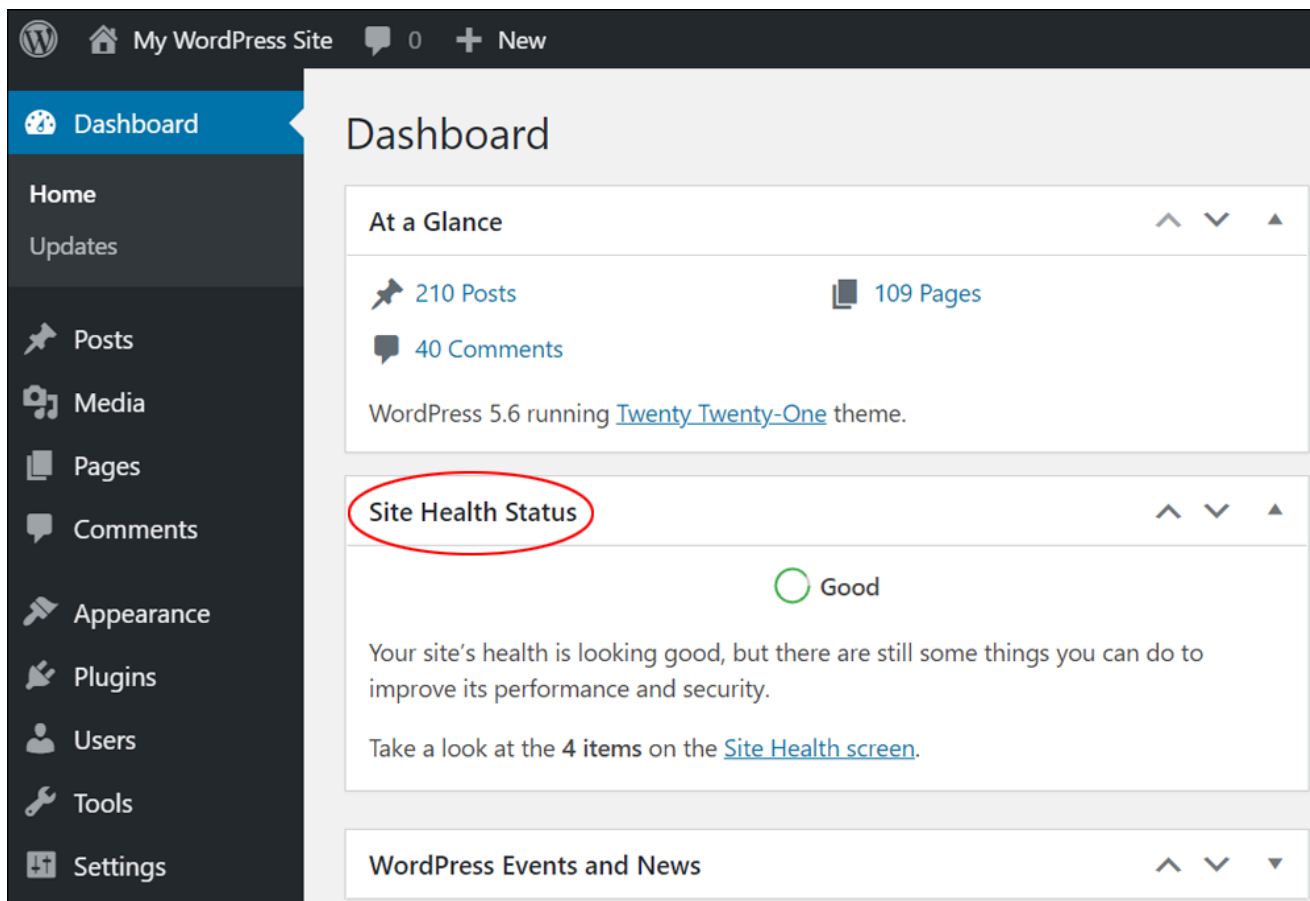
My WordPress Site 0 New

Dashboard

Home

Updates

Posts

Media

Pages

Comments

Appearance

Plugins

Users

Tools

Settings

Dashboard

At a Glance

210 Posts

109 Pages

40 Comments

WordPress 5.6 running Twenty Twenty-One theme.

Site Health Status

Good

Your site's health is looking good, but there are still some things you can do to improve its performance and security.

Take a look at the **4 items** on the Site Health screen.

WordPress Events and News